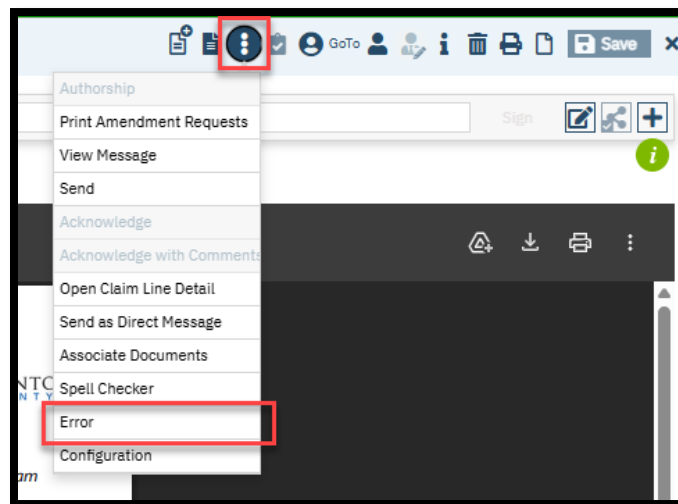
GoTo Save ×

Authorship
Print Amendment Requests
View Message
Send
Acknowledge
Acknowledge with Comments
Open Claim Line Detail
Send as Direct Message
Associate Documents
Spell Checker
Error
Configuration

Sign

i

NTC
N T Y

am